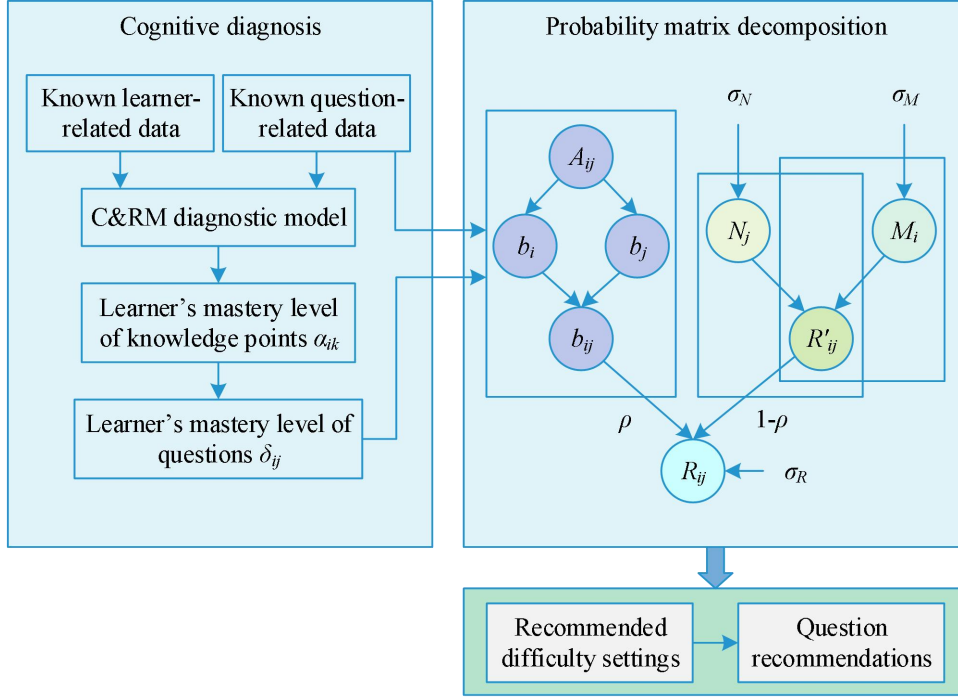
Cognitive diagnosis

Known learner-related data

Known question-related data

C&RM diagnostic model

Learner's mastery level of knowledge points $\alpha_{ik}$

Learner's mastery level of questions $\delta_{ij}$

Probability matrix decomposition

$\sigma_N$

$\sigma_M$

$A_{ij}$

$b_i$

$b_j$

$b_{ij}$

$N_j$

$M_i$

$R'_{ij}$

$\rho$

1-$\rho$

$R_{ij}$

$\sigma_R$

Recommended difficulty settings

Question recommendations